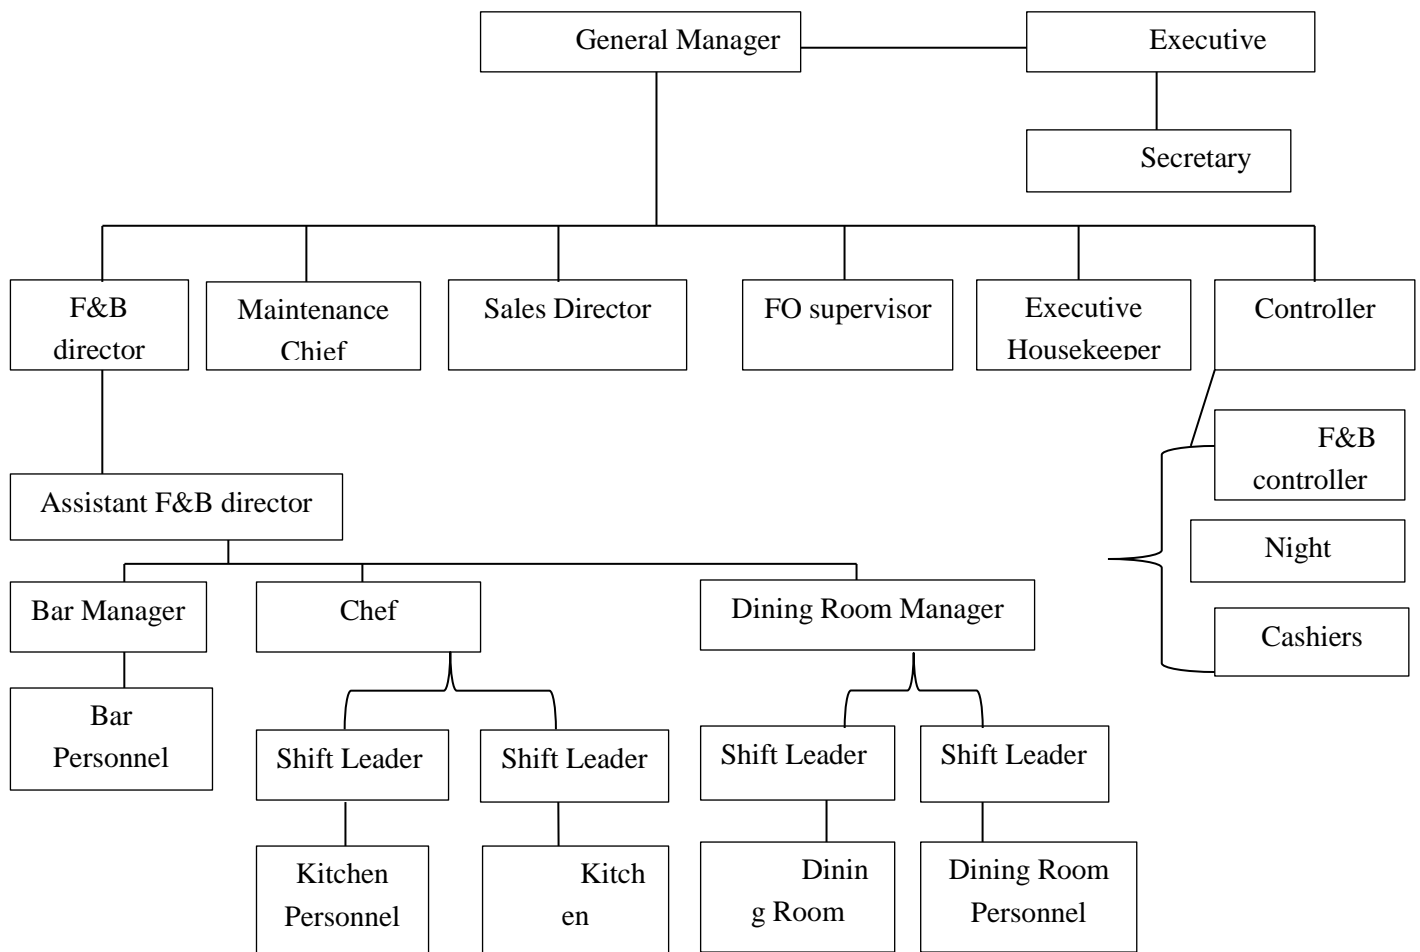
General Manager

Executive

Secretary

F&B director

Maintenance Chief

Sales Director

FO supervisor

Executive Housekeeper

Controller

F&B controller

Night

Cashiers

Assistant F&B director

Bar Manager

Chef

Dining Room Manager

Bar Personnel

Shift Leader

Shift Leader

Shift Leader

Shift Leader

Kitchen Personnel

Kitch en

Dinin g Room

Dining Room Personnel